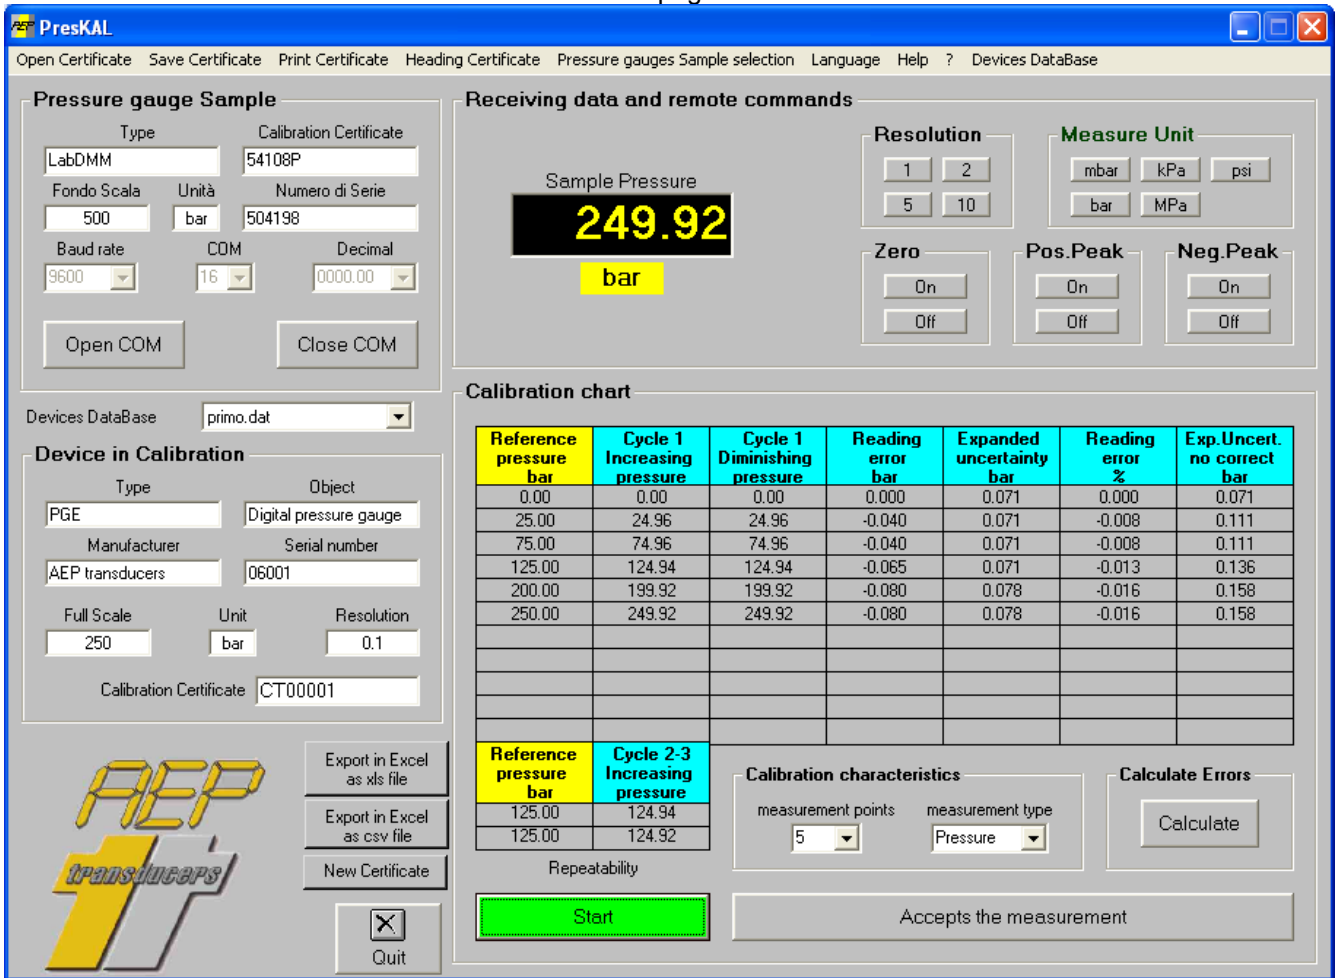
PresKAL

Open Certificate Save Certificate Print Certificate Heading Certificate Pressure gauges Sample selection Language Help ? Devices DataBase

Pressure gauge Sample

Type
LabDMM
Calibration Certificate
54108P
Fondo Scala
500
Unità
bar
Numero di Serie
504198
Baud rate
9600
COM
16
Decimal
0000.00

Open COM
Close COM

Devices DataBase
primo.dat

Device in Calibration

Type
PGE
Object
Digital pressure gauge
Manufacturer
AEP transducers
Serial number
06001
Full Scale
250
Unit
bar
Resolution
0.1
Calibration Certificate
CT00001

Receiving data and remote commands

Sample Pressure
249.92
bar

Resolution
1 2
5 10

Measure Unit
mbar kPa psi
bar MPa

Zero
On
Off

Pos.Peak
On
Off

Neg.Peak
On
Off

Calibration chart

| Reference pressure bar | Cycle 1 Increasing pressure | Cycle 1 Diminishing pressure | Reading error bar | Expanded uncertainty bar | Reading error % | Exp.Uncert. no correct bar |
|---|---|---|---|---|---|---|
| 0.00 | 0.00 | 0.00 | 0.000 | 0.071 | 0.000 | 0.071 |
| 25.00 | 24.96 | 24.96 | -0.040 | 0.071 | -0.008 | 0.111 |
| 75.00 | 74.96 | 74.96 | -0.040 | 0.071 | -0.008 | 0.111 |
| 125.00 | 124.94 | 124.94 | -0.065 | 0.071 | -0.013 | 0.136 |
| 200.00 | 199.92 | 199.92 | -0.080 | 0.078 | -0.016 | 0.158 |
| 250.00 | 249.92 | 249.92 | -0.080 | 0.078 | -0.016 | 0.158 |

| Reference pressure bar | Cycle 2-3 Increasing pressure |
|---|---|
| 125.00 | 124.94 |
| 125.00 | 124.92 |

Repeatability

Calibration characteristics
measurement points
5
measurement type
Pressure

Calculate Errors
Calculate

Export in Excel as xls file
Export in Excel as csv file
New Certificate

AEP
transducers

Quit

Start
Accepts the measurement